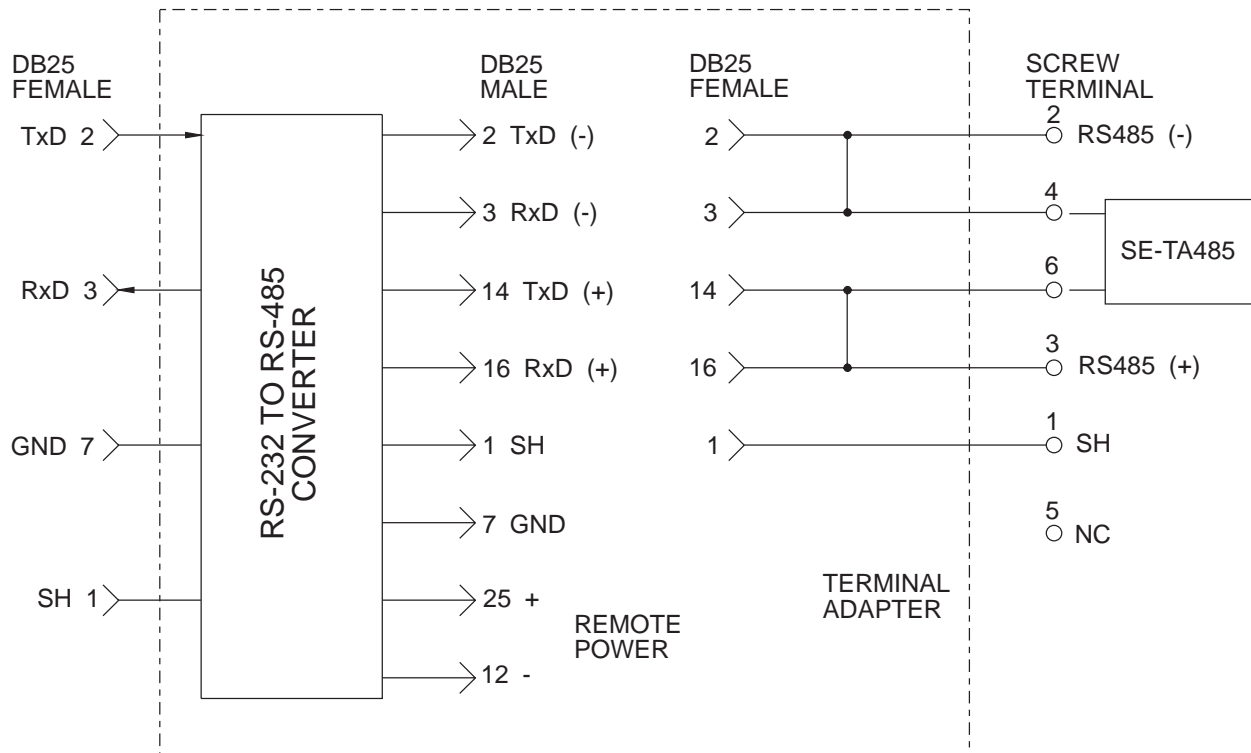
DB25
FEMALE

TxD 2

RxD 3

GND 7

SH 1

RS-232 TO RS-485
CONVERTER

DB25
MALE

2 TxD (-)

3 RxD (-)

14 TxD (+)

16 RxD (+)

1 SH

7 GND

25 +

12 -

REMOTE
POWER

DB25
FEMALE

2

3

14

16

1

TERMINAL
ADAPTER

SCREW
TERMINAL

2 RS485 (-)

4

SE-TA485

6

3 RS485 (+)

1 SH

5 NC